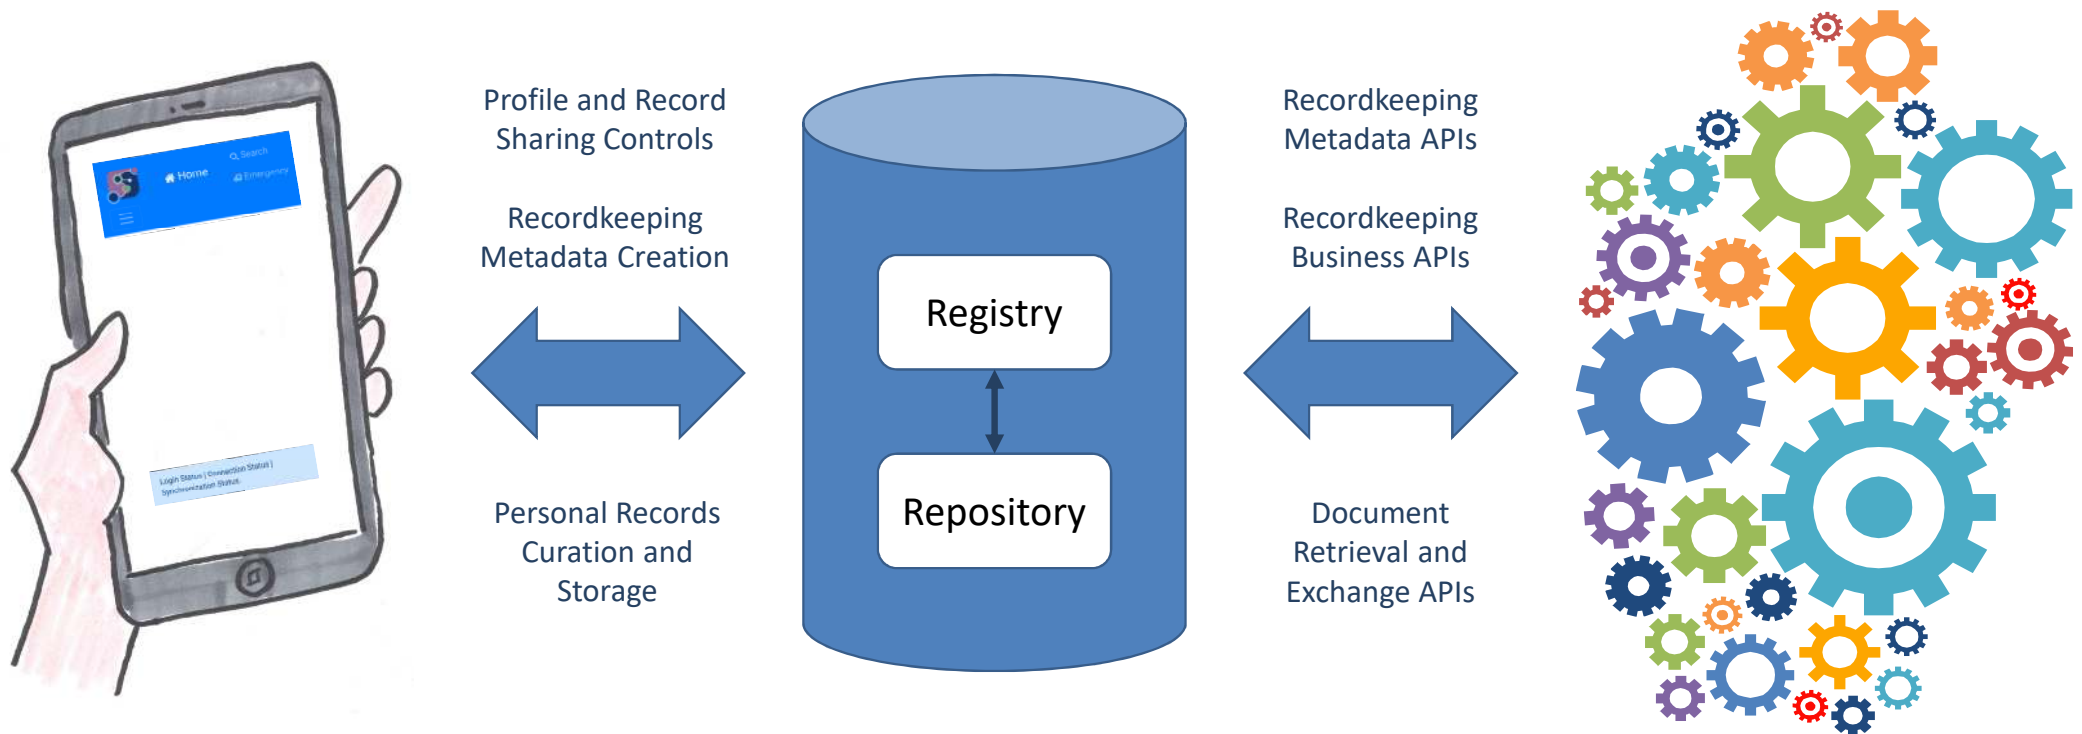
Home
Search
Emergency
Login Status | Connection Status | Synchronization Status

Profile and Record Sharing Controls

Recordkeeping Metadata Creation

Personal Records Curation and Storage

Registry

Repository

Recordkeeping Metadata APIs

Recordkeeping Business APIs

Document Retrieval and Exchange APIs